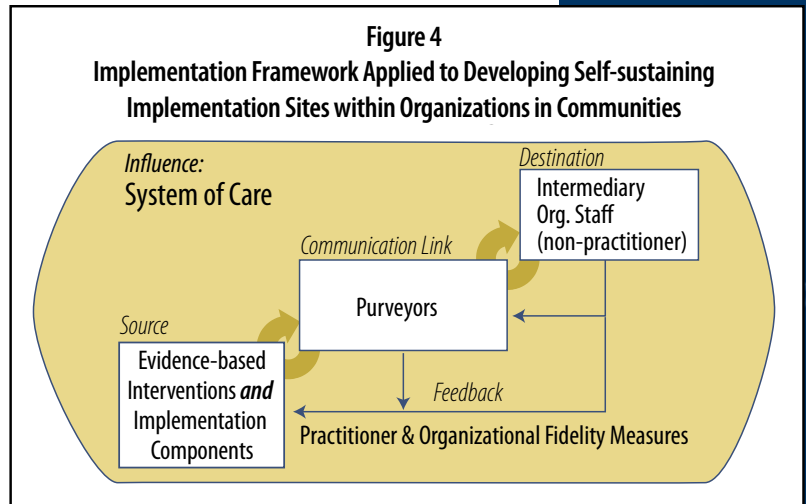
Figure 4
Implementation Framework Applied to Developing Self-sustaining Implementation Sites within Organizations in Communities

Influence:
System of Care

Destination
Intermediary Org. Staff (non-practitioner)

Communication Link
Purveyors

Source
Evidence-based Interventions ***and*** Implementation Components

Feedback

Practitioner & Organizational Fidelity Measures